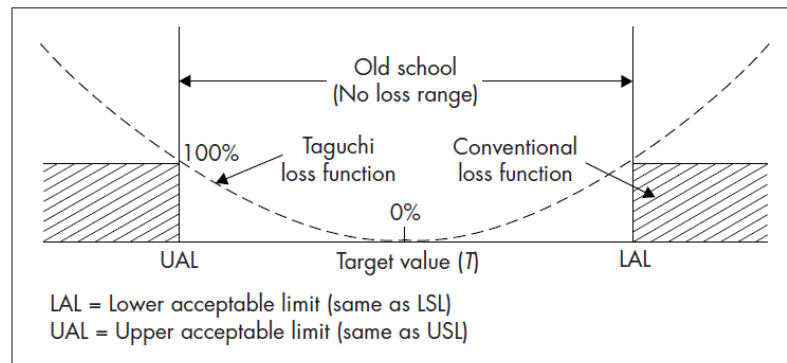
Old school
(No loss range)

100%

Taguchi loss function

Conventional loss function

0%

UAL

Target value ($T$)

LAL

LAL = Lower acceptable limit (same as LSL)
UAL = Upper acceptable limit (same as USL)